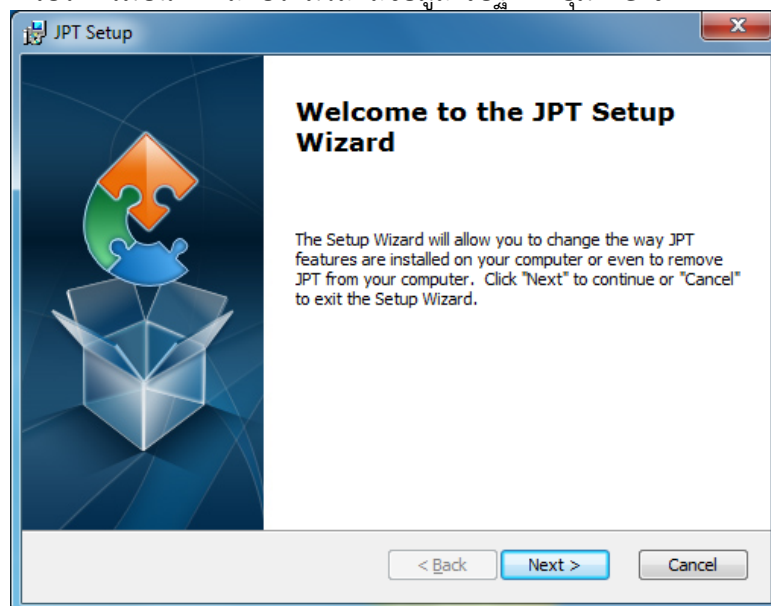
JPT Setup

Welcome to the JPT Setup Wizard

The Setup Wizard will allow you to change the way JPT features are installed on your computer or even to remove JPT from your computer. Click "Next" to continue or "Cancel" to exit the Setup Wizard.

< Back

Next >

Cancel